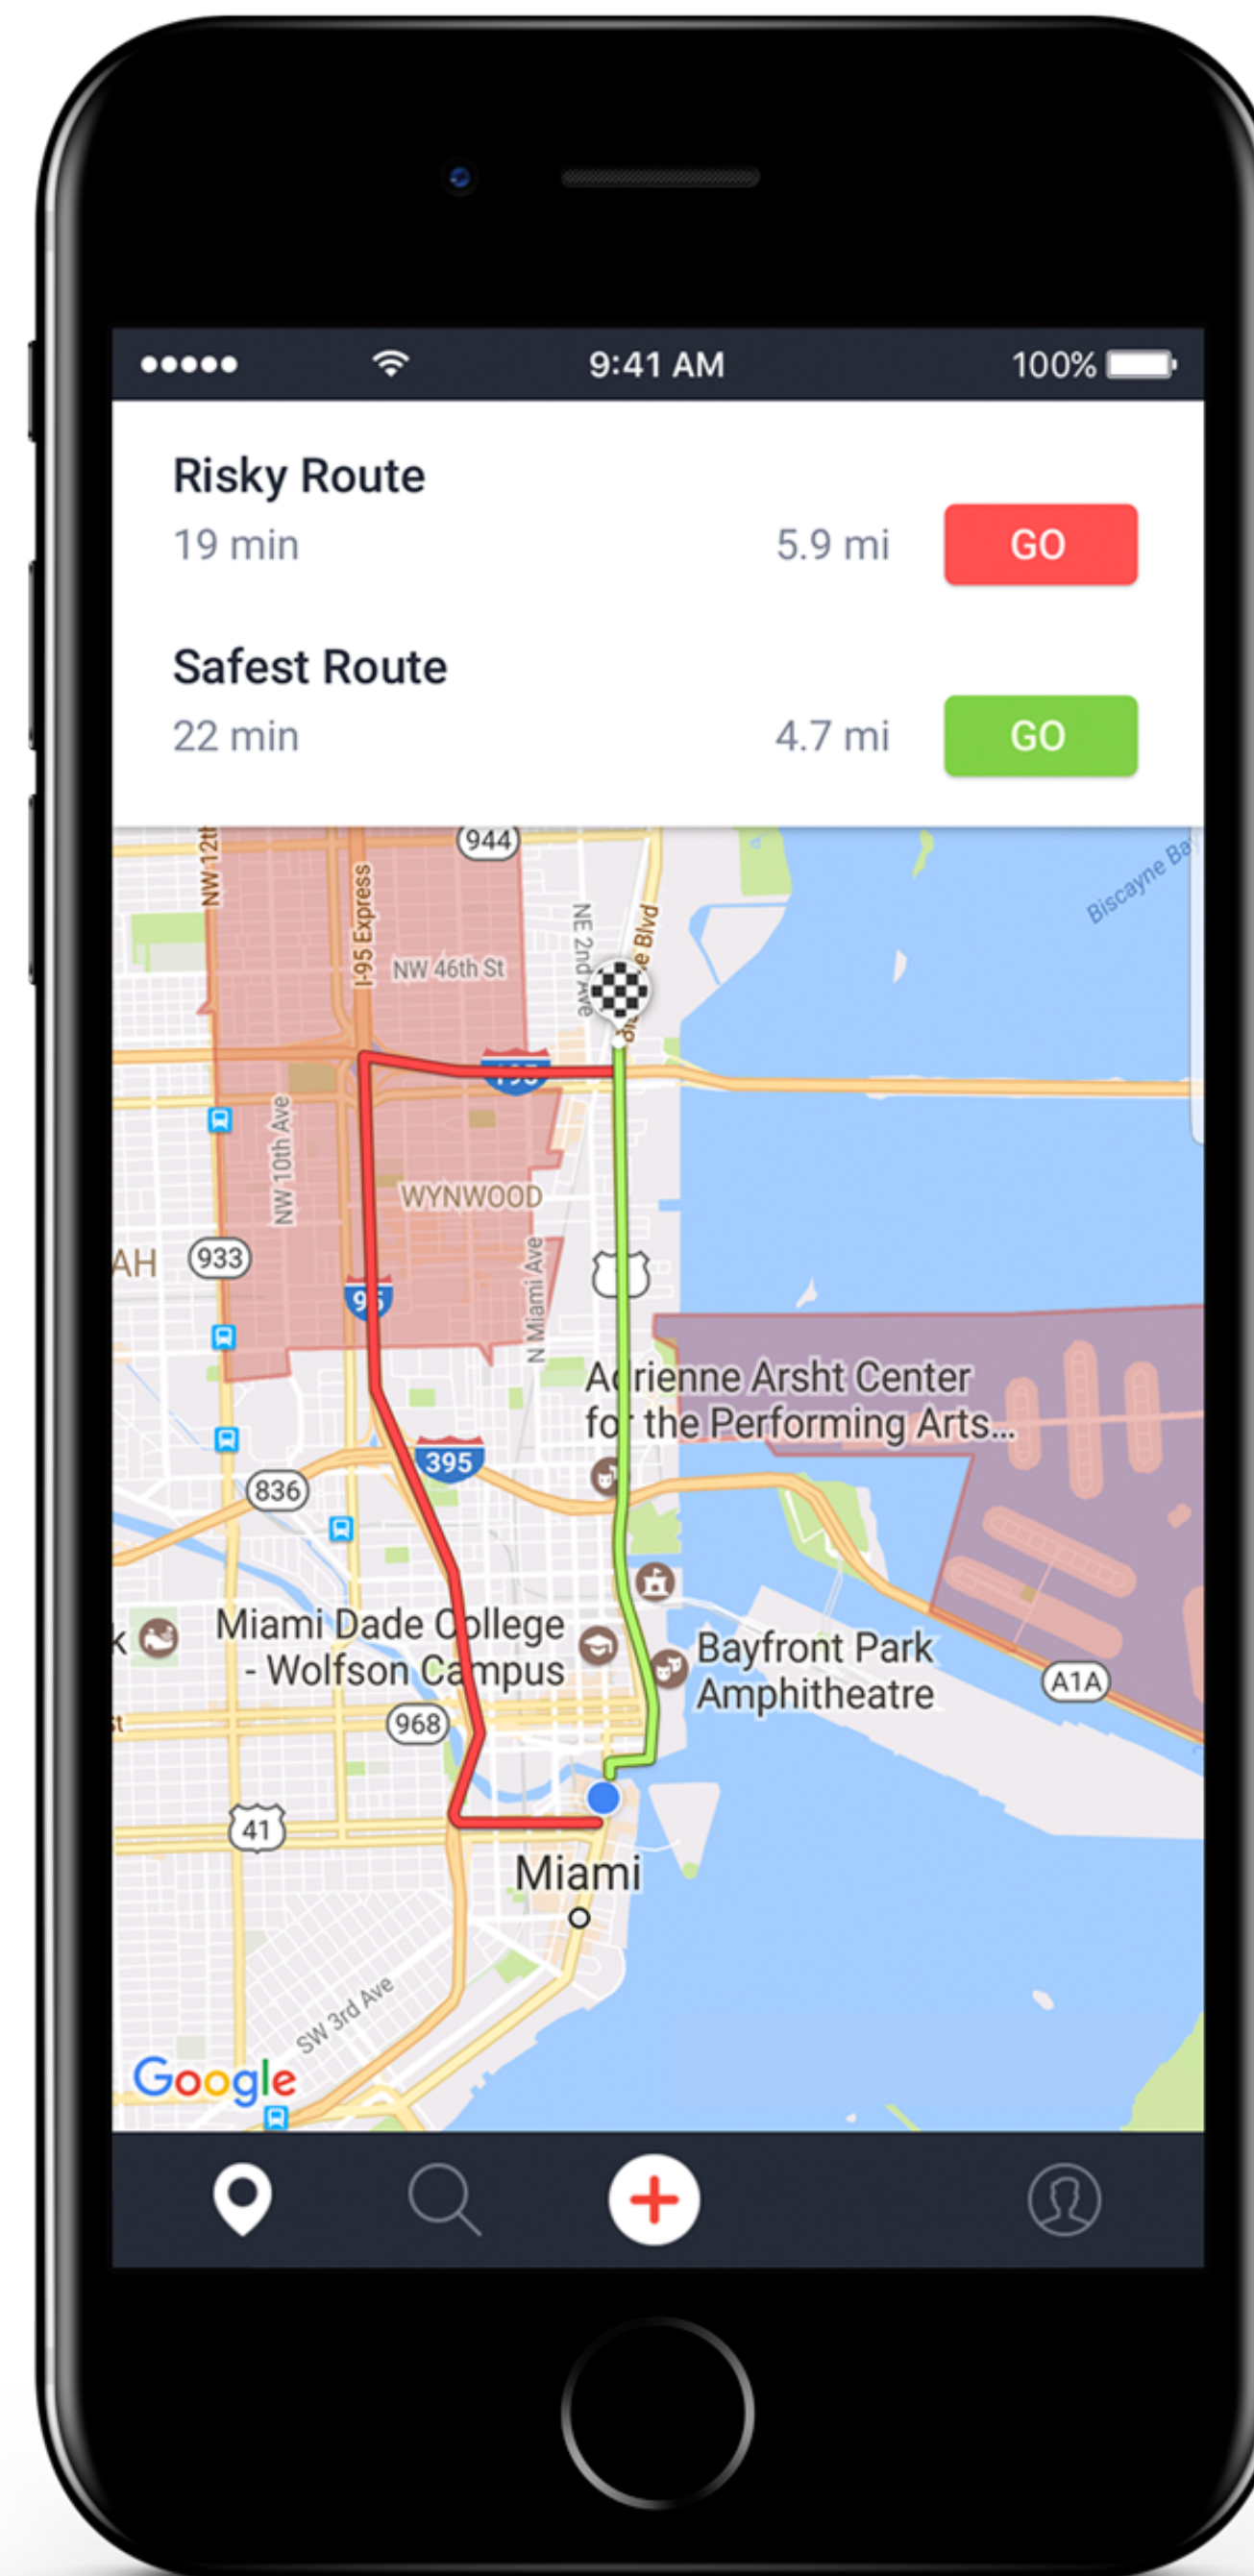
9:41 AM
100%

Risky Route
19 min
5.9 mi
GO

Safest Route
22 min
4.7 mi
GO

944
NW 12th
I-95 Express
NW 46th St
NE 2nd Ave
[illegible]e Blvd
Biscayne Ba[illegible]
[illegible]
NW 10th Ave
WYNWOOD
AH
933
95
N Miami Ave
Adrienne Arsht Center for the Performing Arts...
395
836
Miami Dade College - Wolfson Campus
Bayfront Park Amphitheatre
A1A
968
41
Miami
SW 3rd Ave
Google